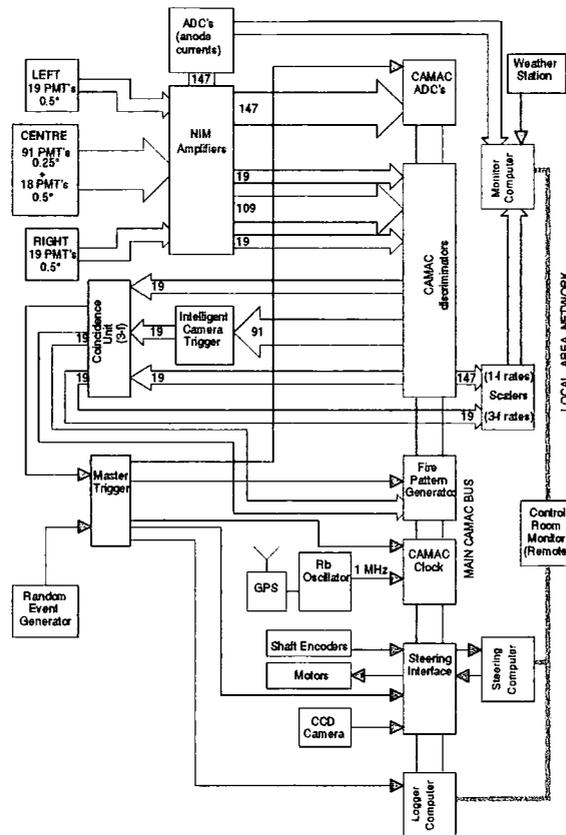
ADC's (anode currents)

147

CAMAC ADC's

Weather Station

LEFT 19 PMT's 0.5°

CENTRE 91 PMT's 0.25° + 18 PMT's 0.5°

RIGHT 19 PMT's 0.5°

NIM Amplifiers

147

19

109

19

Monitor Computer

CAMAC discriminators

LOCAL AREA NETWORK

19

Coincidence Unit (3-1)

19

Intelligent Camera Trigger

91

19

19

147

(14 rates)

Scalers

19

(34 rates)

Master Trigger

Fire Pattern Generator

MAIN CAMAC BUS

Control Room Monitor (Remote)

Random Event Generator

GPS

Rb Oscillator

1 MHz

CAMAC Clock

Shaft Encoders

Motors

Steering Interface

Steering Computer

CCD Camera

Logger Computer